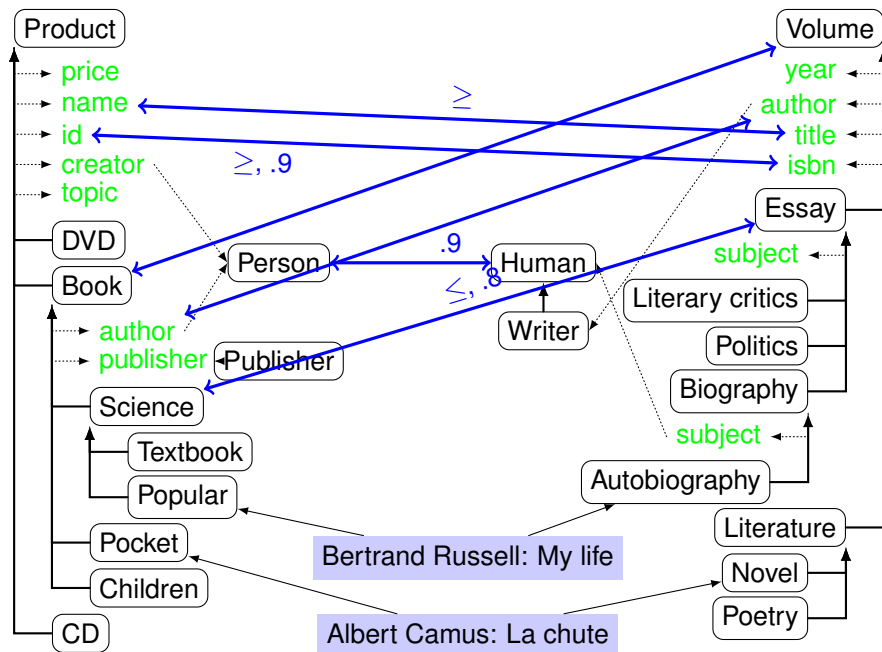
Product
price
name
id
creator
topic
DVD
Book
author
publisher
Publisher
Science
Textbook
Popular
Pocket
Children
CD
Person
Human
Writer
$\geq$
$\geq$, .9
.9
$\leq$, .8
Volume
year
author
title
isbn
Essay
subject
Literary critics
Politics
Biography
subject
Autobiography
Literature
Novel
Poetry
Bertrand Russell: My life
Albert Camus: La chute